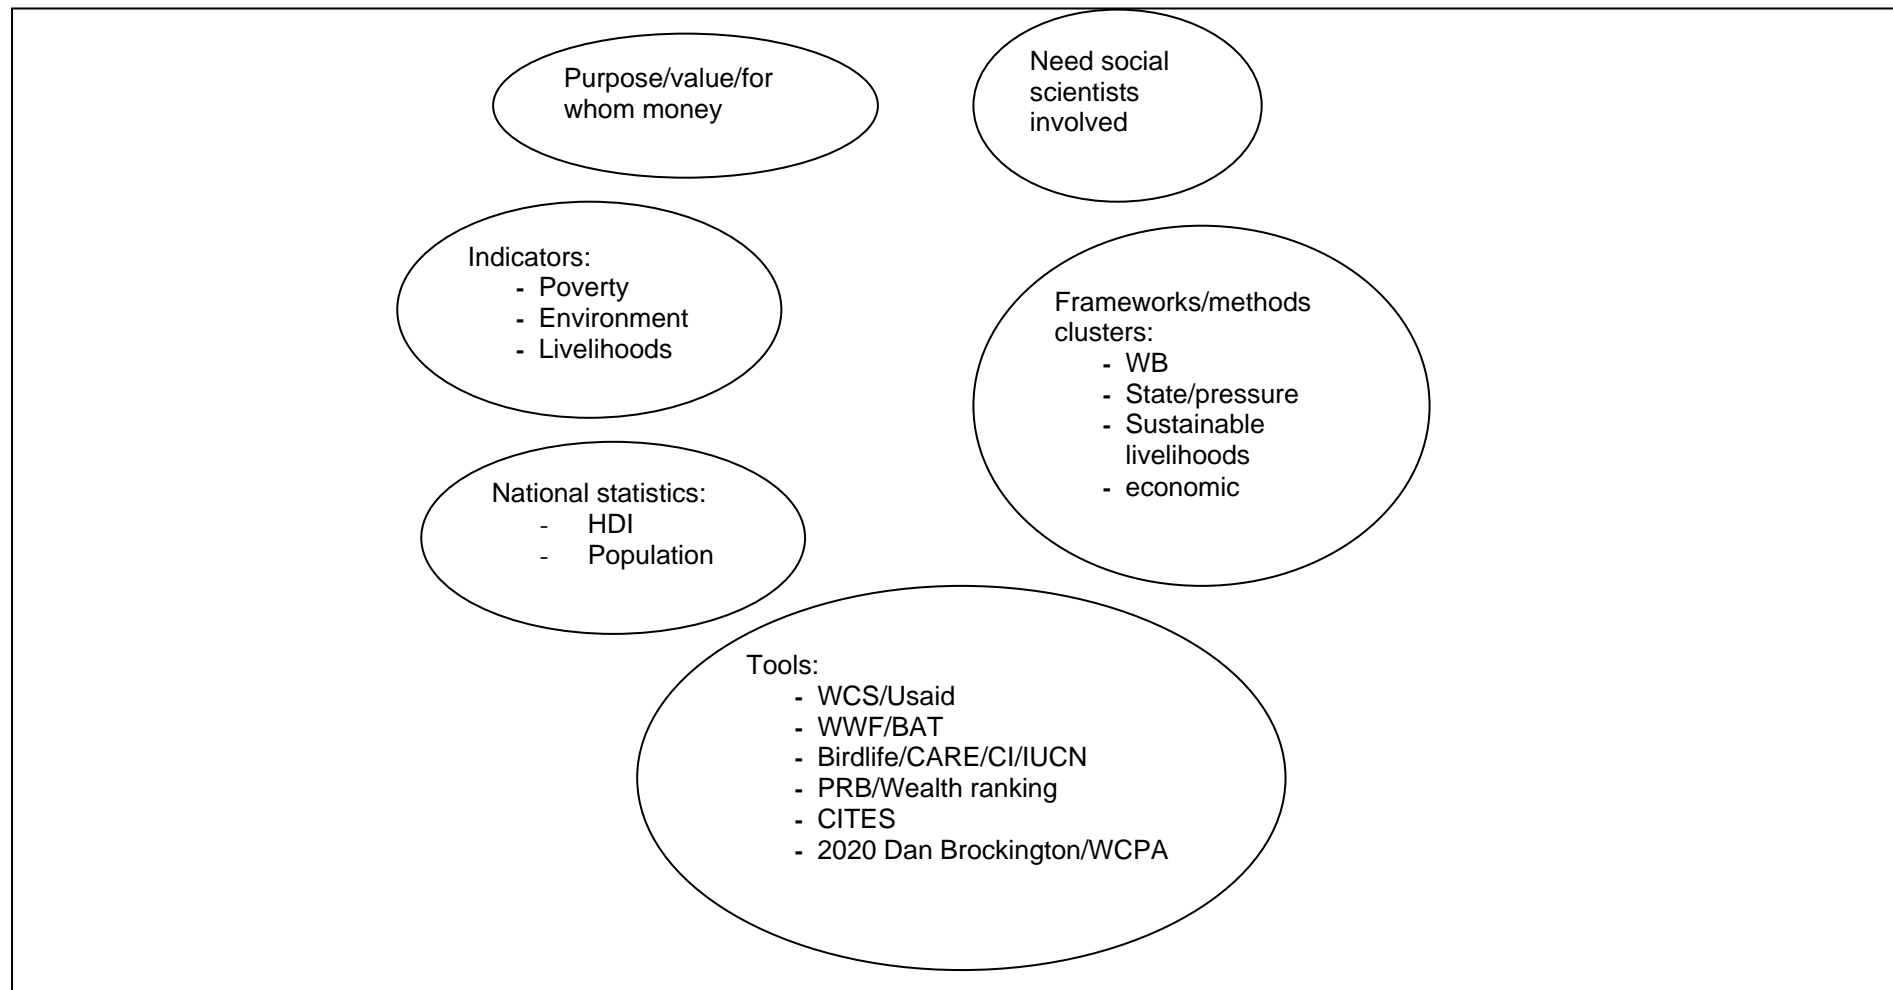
Purpose/value/for whom money

Need social scientists involved

Indicators:
- Poverty
- Environment
- Livelihoods

Frameworks/methods clusters:
- WB
- State/pressure
- Sustainable livelihoods
- economic

National statistics:
- HDI
- Population

Tools:
- WCS/Usaid
- WWF/BAT
- Birdlife/CARE/CI/IUCN
- PRB/Wealth ranking
- CITES
- 2020 Dan Brockington/WCPA